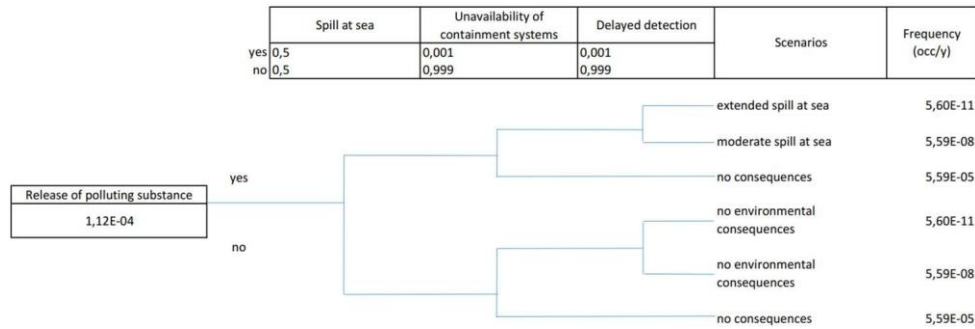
| | Spill at sea | Unavailability of containment systems | Delayed detection | Scenarios | Frequency (occ/y) |
|---|---|---|---|---|---|
| yes | 0,5 | 0,001 | 0,001 | | |
| no | 0,5 | 0,999 | 0,999 | | |

Release of polluting substance
1,12E-04

yes

no

extended spill at sea 5,60E-11

moderate spill at sea 5,59E-08

no consequences 5,59E-05

no environmental consequences 5,60E-11

no environmental consequences 5,59E-08

no consequences 5,59E-05